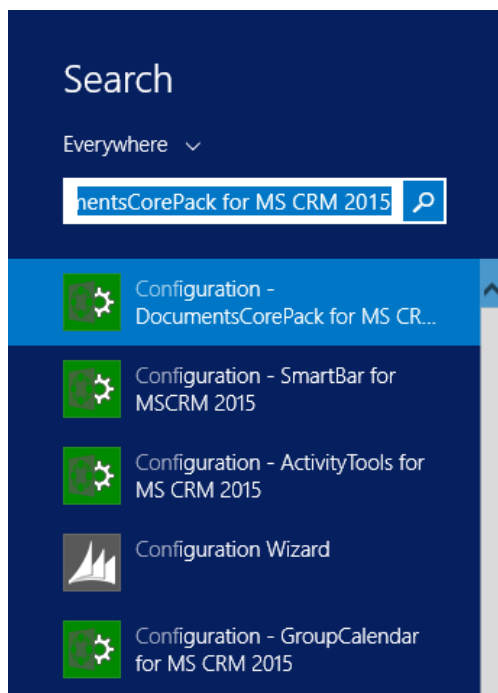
Search

Everywhere

nentsCorePack for MS CRM 2015

Configuration - DocumentsCorePack for MS CR...

Configuration - SmartBar for MSCRM 2015

Configuration - ActivityTools for MS CRM 2015

Configuration Wizard

Configuration - GroupCalendar for MS CRM 2015